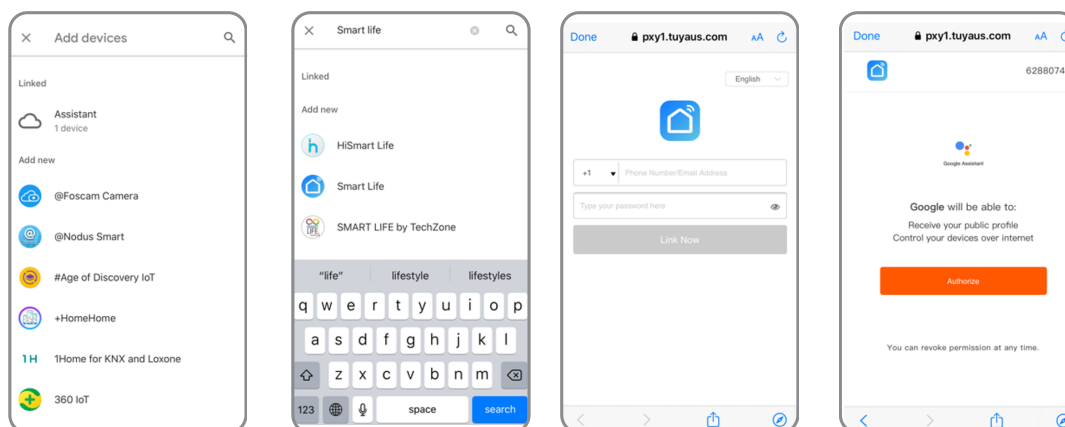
Add devices

Linked

Assistant
1 device

Add new

@Foscam Camera

@Nodus Smart

#Age of Discovery IoT

+HomeHome

1H 1Home for KNX and Loxone

360 IoT

Smart life

Linked

Add new

HiSmart Life

Smart Life

SMART LIFE by TechZone

"life" lifestyle lifestyles

q w e r t y u i o p
a s d f g h j k l
z x c v b n m
123 space search

Done pxy1.tuyaus.com AA

English

+1 Phone Number/Email Address

Type your password here

Link Now

Done pxy1.tuyaus.com AA

6288074

Google Assistant

Google will be able to:
Receive your public profile
Control your devices over internet

Authorize

You can revoke permission at any time.